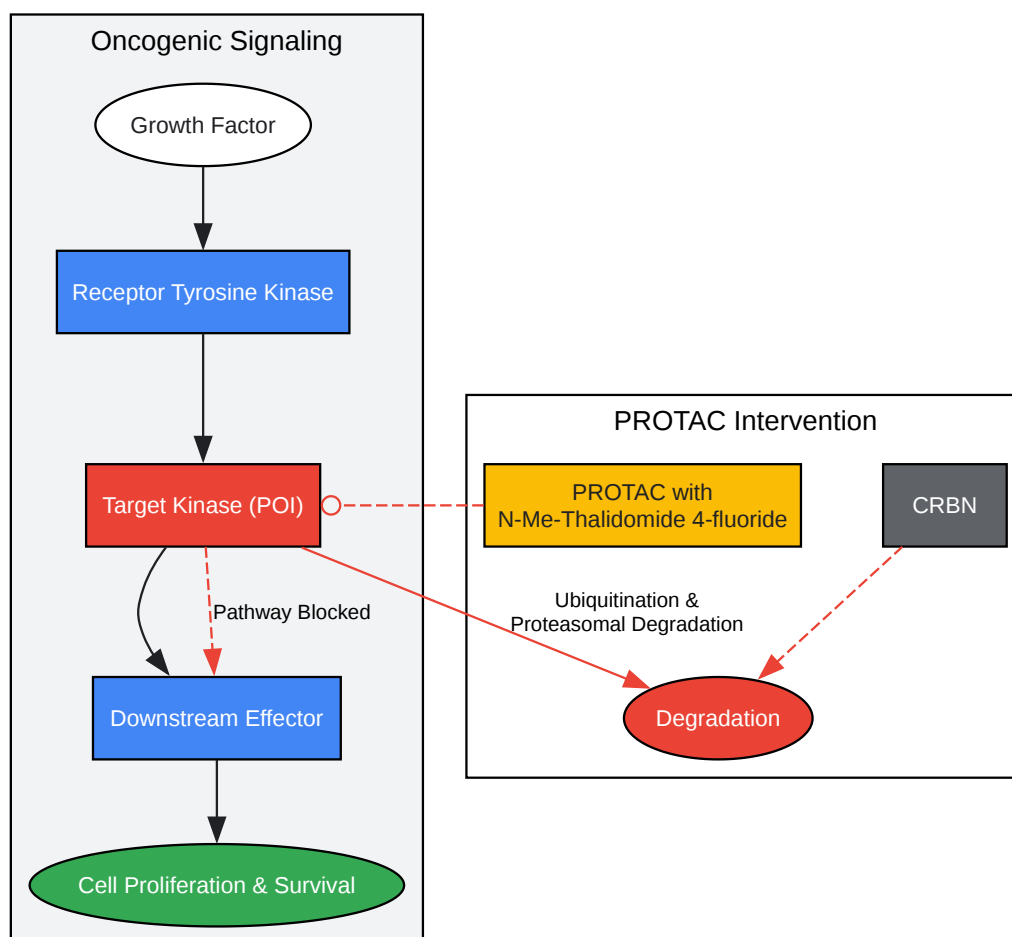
Oncogenic Signaling

Growth Factor

Receptor Tyrosine Kinase

Target Kinase (POI)

Pathway Blocked

Downstream Effector

Cell Proliferation & Survival

PROTAC Intervention

PROTAC with
N-Me-Thalidomide 4-fluoride

CRBN

Ubiquitination &
Proteasomal Degradation

Degradation